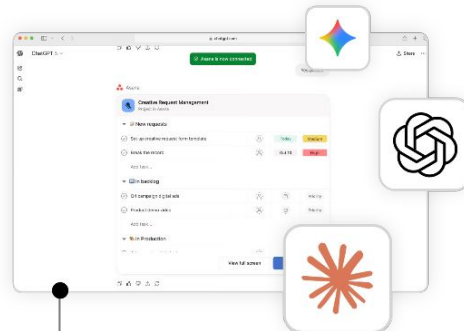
ChatGPT 5

chatgpt.com

Asana is now connected

Share

Asana

Creative Request Management

Project in Asana

New requests

Set up creative request form template

Today

Medium

Email the intern

Oct 18

High

Add task...

In backlog

Q4 campaign digital ads

Add to

Product launch video

Add to

Add task...

In Production

View full screen